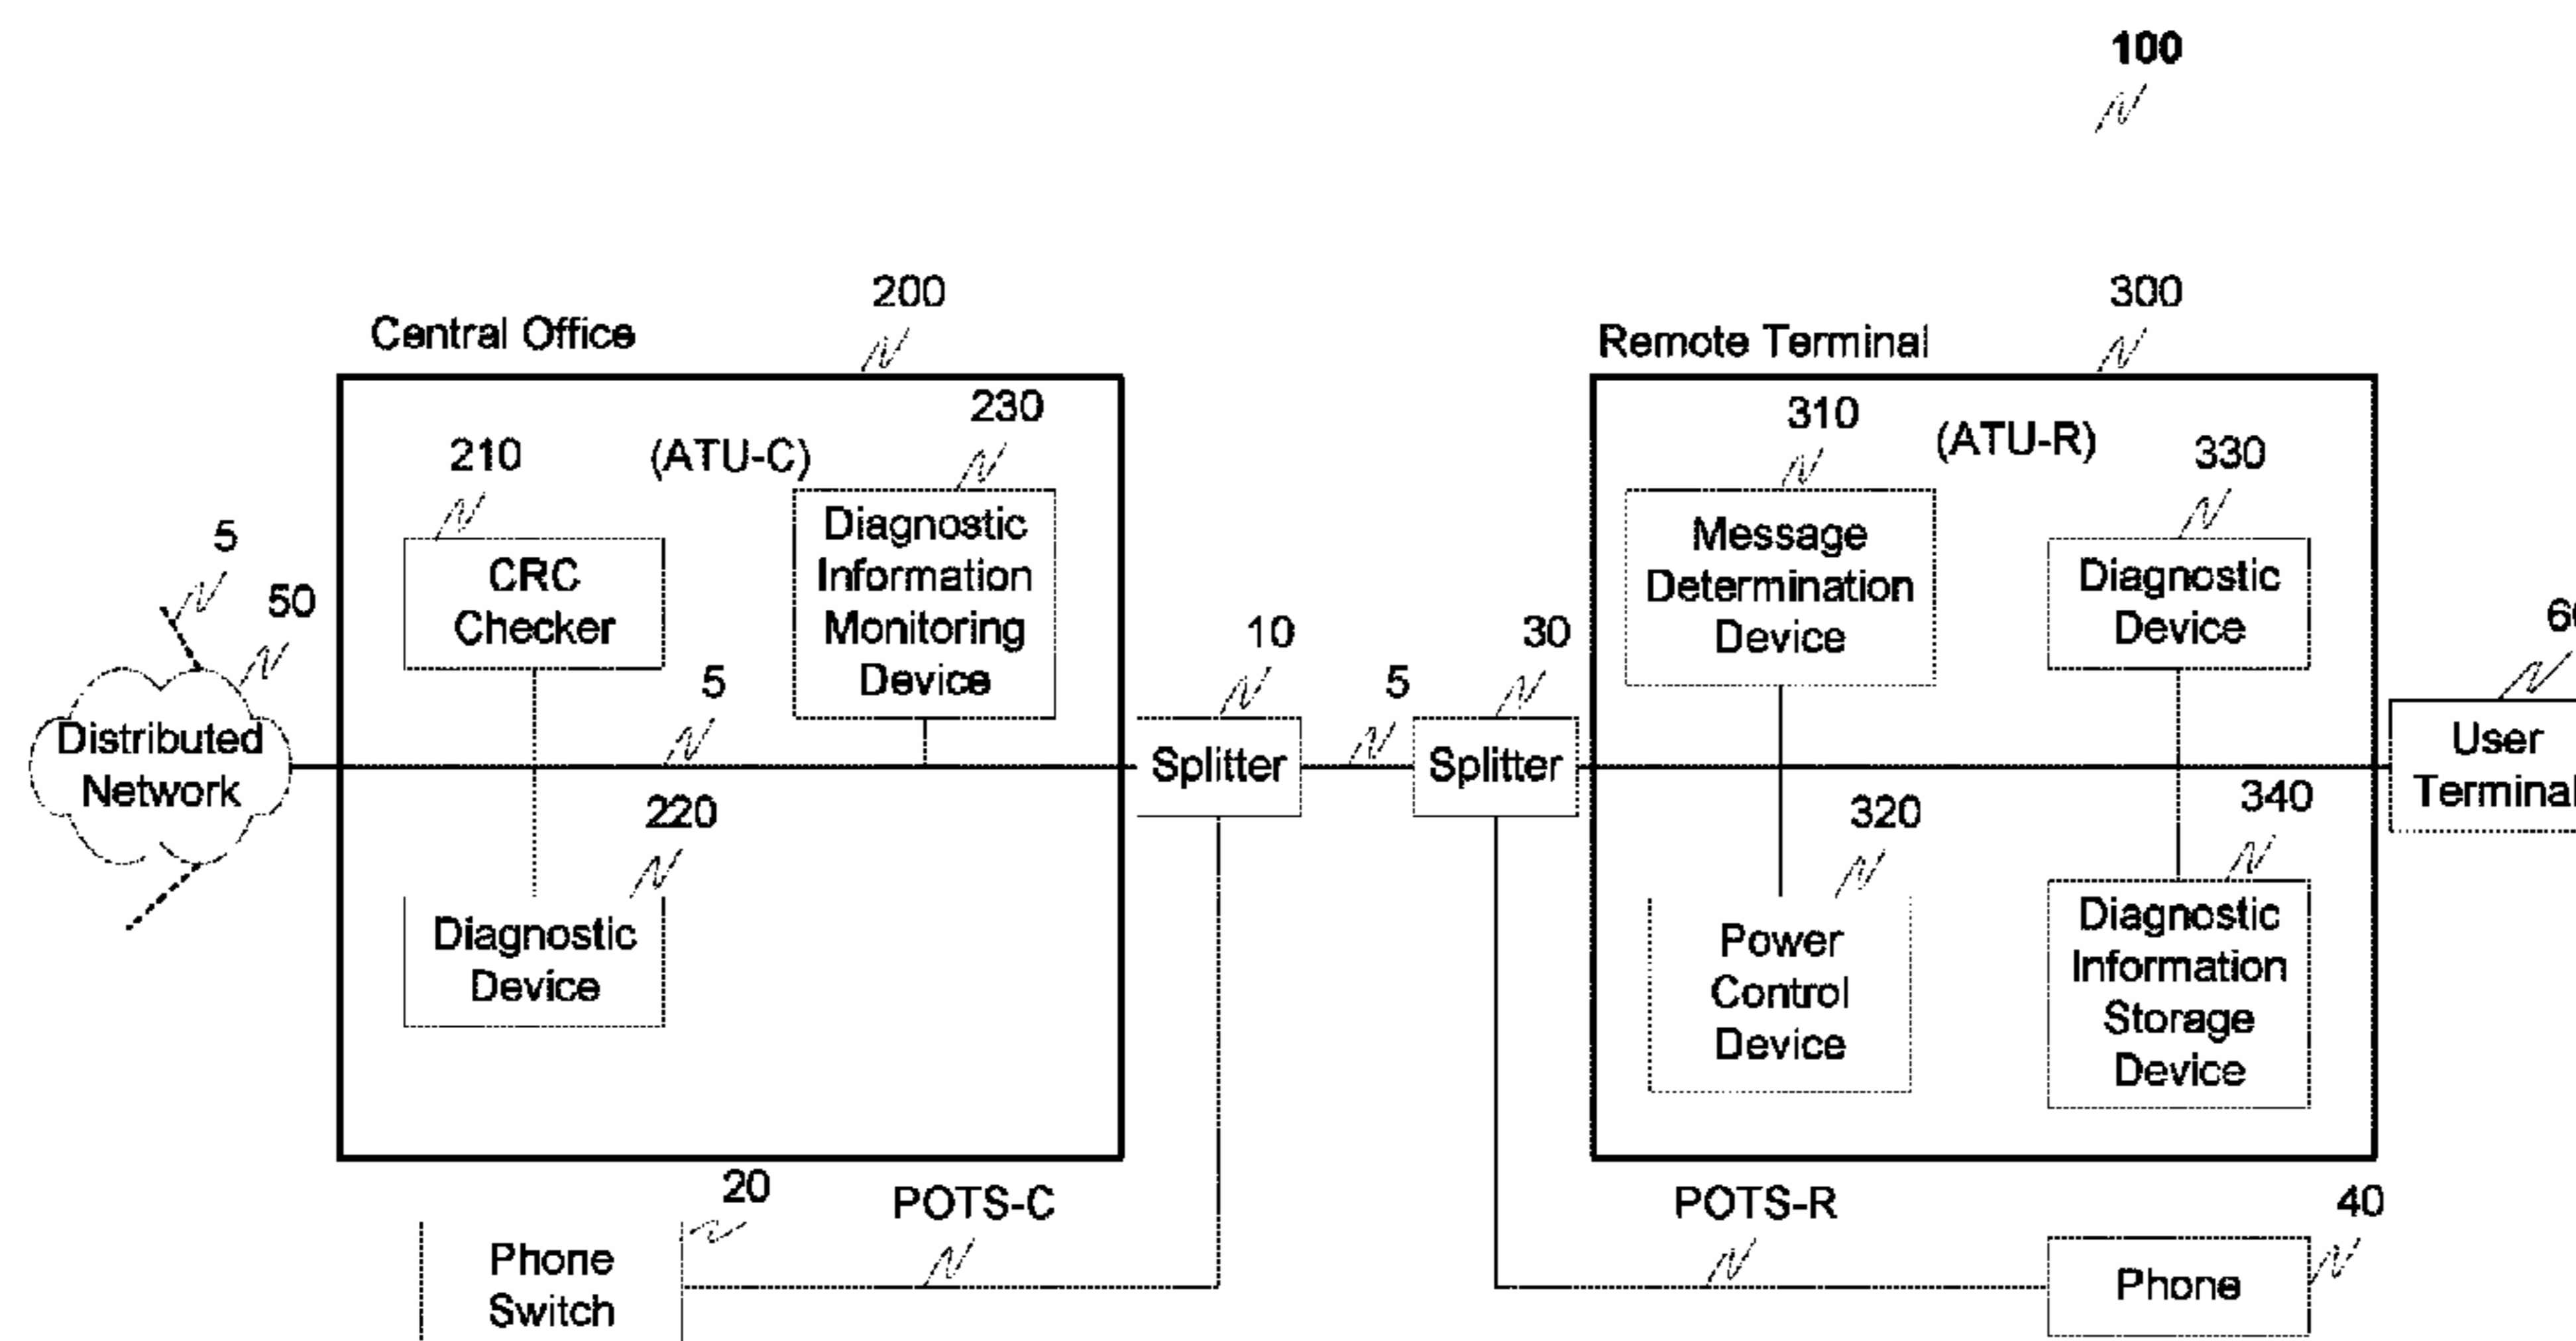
100

Central Office

200

Remote Terminal

300

210

(ATU-C)

230

CRC Checker

Diagnostic Information Monitoring Device

310

(ATU-R)

330

Message Determination Device

Diagnostic Device

5

50

Distributed Network

5

10

5

30

Splitter

Splitter

6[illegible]

User Terminal

220

Diagnostic Device

320

Power Control Device

340

Diagnostic Information Storage Device

20

POTS-C

Phone Switch

POTS-R

40

Phone